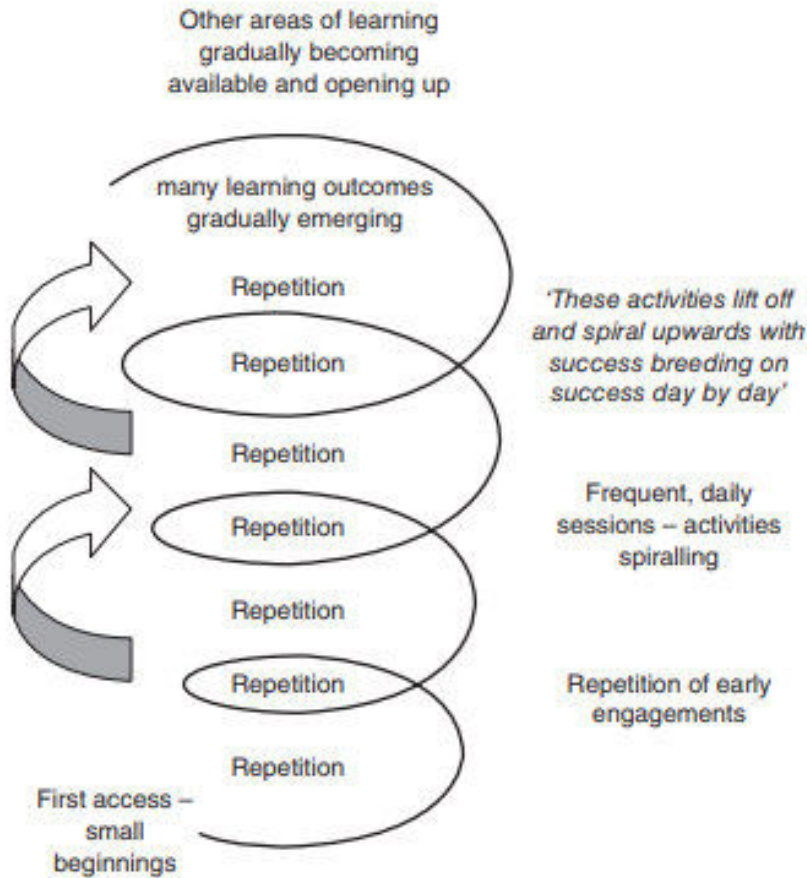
Other areas of learning gradually becoming available and opening up

many learning outcomes gradually emerging

Repetition

Repetition

Repetition

Repetition

Repetition

Repetition

Repetition

'These activities lift off and spiral upwards with success breeding on success day by day'

Frequent, daily sessions – activities spiralling

Repetition of early engagements

First access – small beginnings